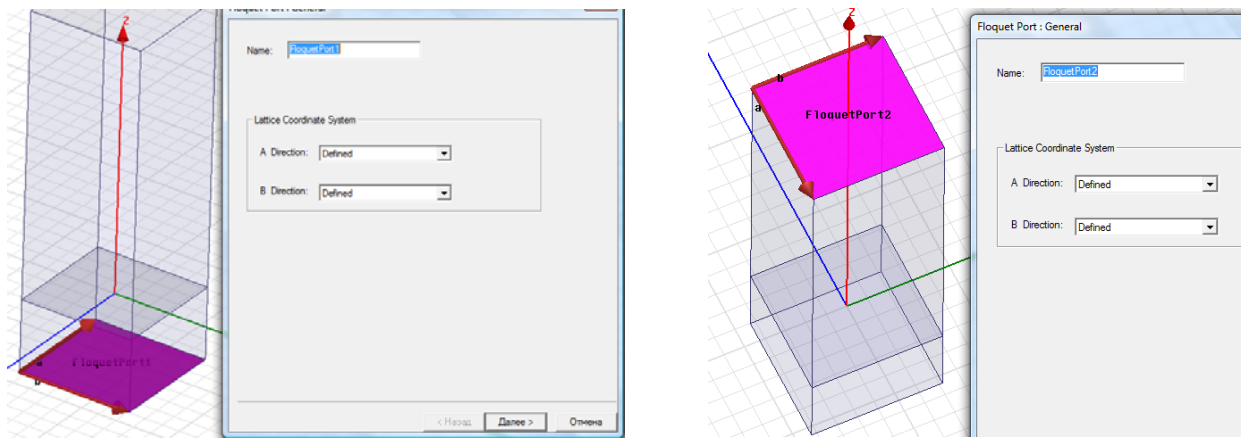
Z

Floquet Port : General

Name: FloquetPort1

Lattice Coordinate System

A Direction: Defined

B Direction: Defined

a
b
FloquetPort1

< Назад
Далее >
Отмена

b
a
FloquetPort2

Floquet Port : General

Name: FloquetPort2

Lattice Coordinate System

A Direction: Defined

B Direction: Defined